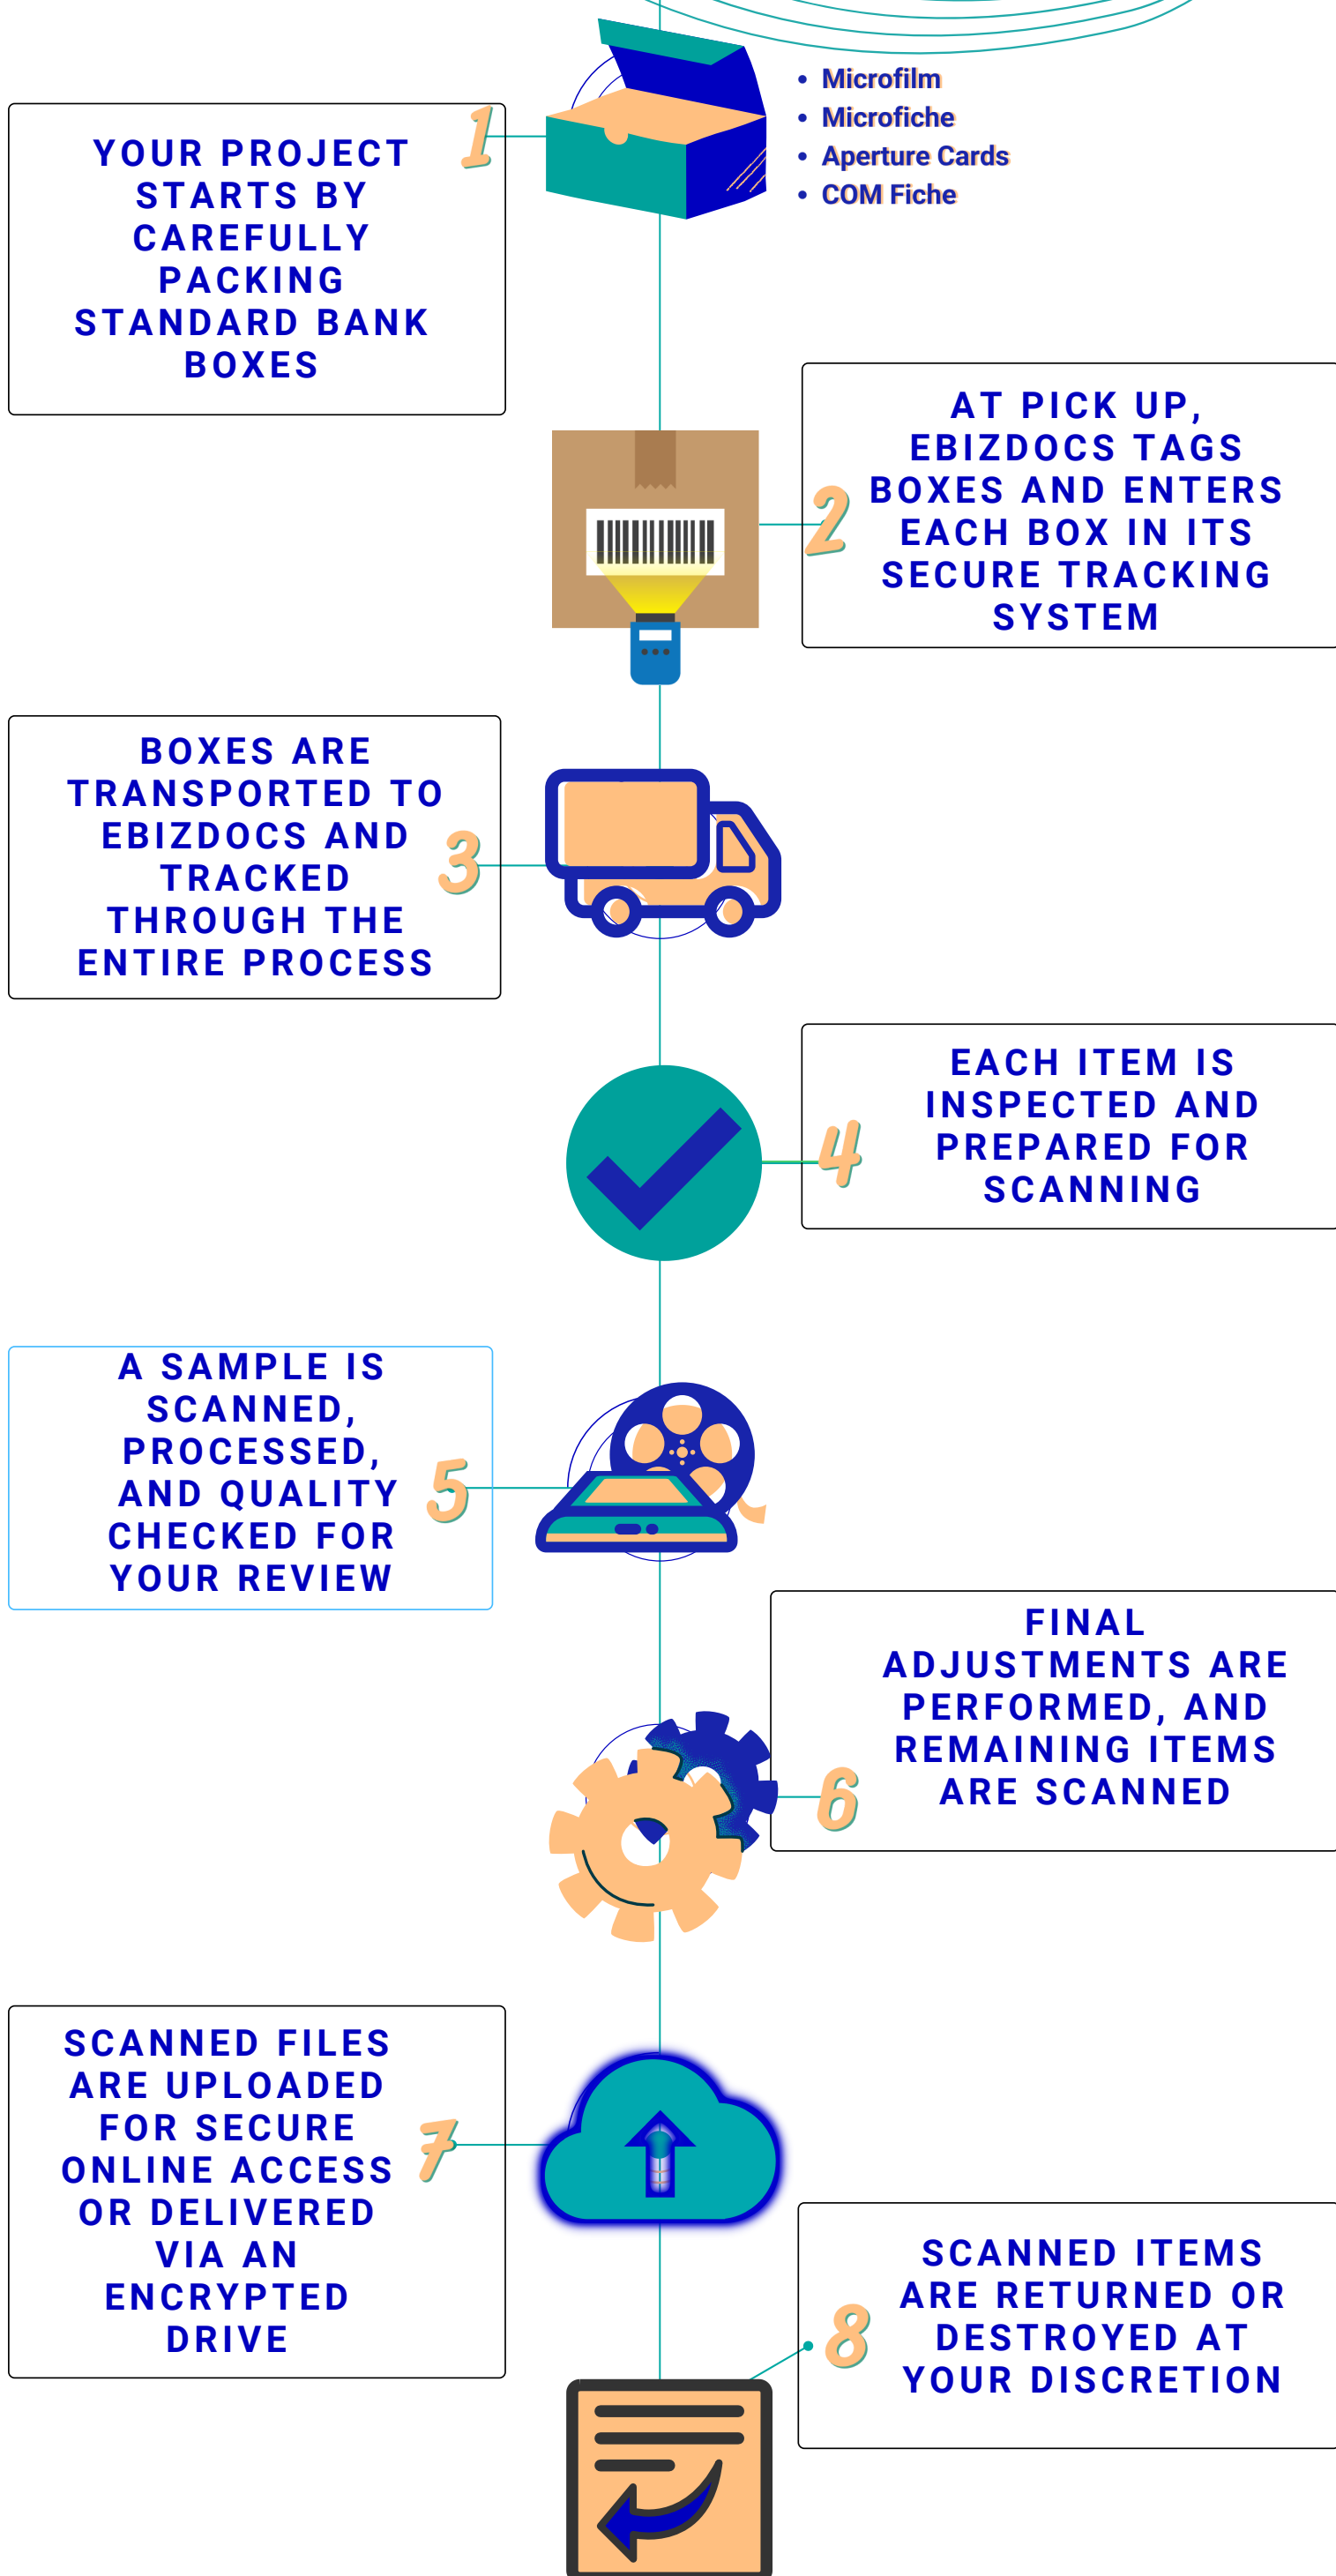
YOUR PROJECT STARTS BY CAREFULLY PACKING STANDARD BANK BOXES

1

• Microfilm
• Microfiche
• Aperture Cards
• COM Fiche

2

AT PICK UP, EBIZDOCS TAGS BOXES AND ENTERS EACH BOX IN ITS SECURE TRACKING SYSTEM

BOXES ARE TRANSPORTED TO EBIZDOCS AND TRACKED THROUGH THE ENTIRE PROCESS

3

4

EACH ITEM IS INSPECTED AND PREPARED FOR SCANNING

A SAMPLE IS SCANNED, PROCESSED, AND QUALITY CHECKED FOR YOUR REVIEW

5

FINAL ADJUSTMENTS ARE PERFORMED, AND REMAINING ITEMS ARE SCANNED

6

SCANNED FILES ARE UPLOADED FOR SECURE ONLINE ACCESS OR DELIVERED VIA AN ENCRYPTED DRIVE

7

8

SCANNED ITEMS ARE RETURNED OR DESTROYED AT YOUR DISCRETION